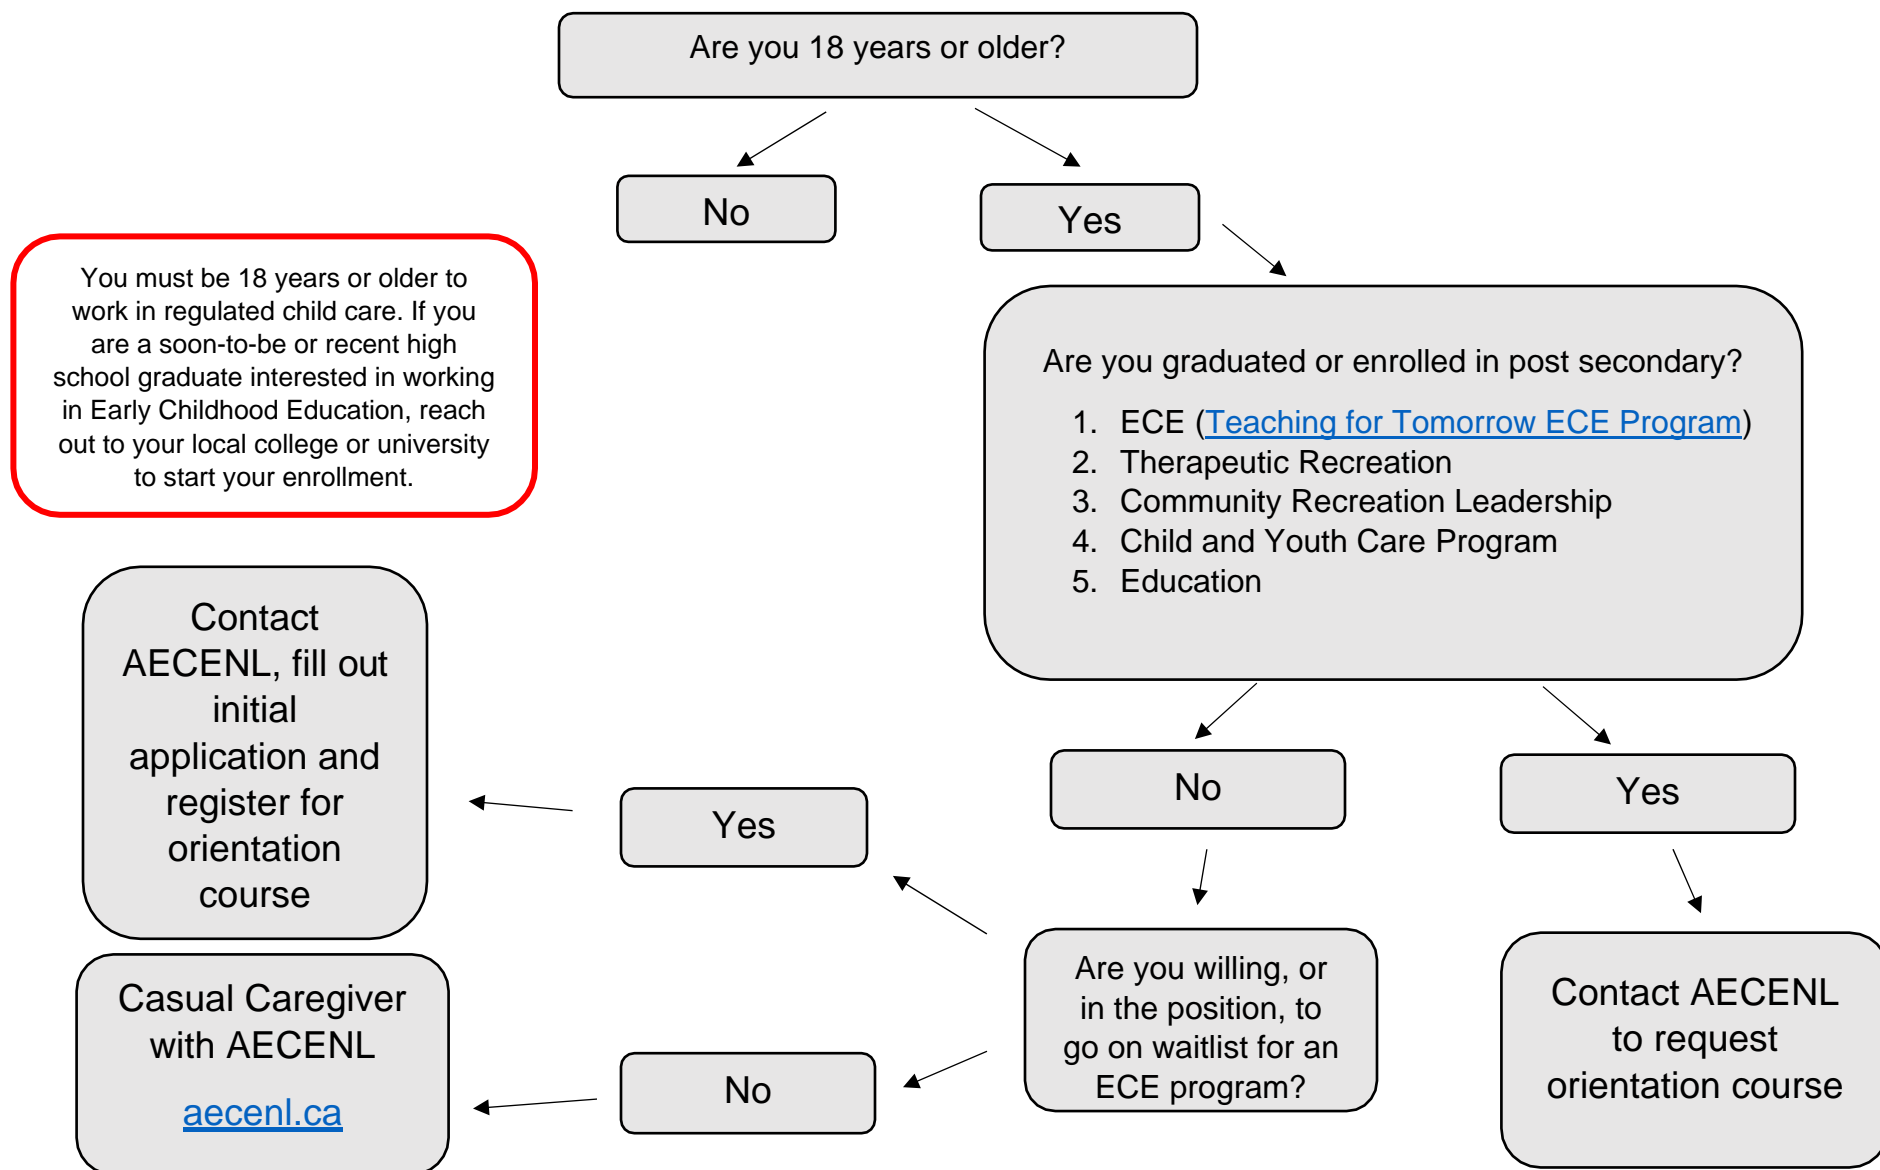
Are you 18 years or older?

No

Yes

You must be 18 years or older to work in regulated child care. If you are a soon-to-be or recent high school graduate interested in working in Early Childhood Education, reach out to your local college or university to start your enrollment.

Are you graduated or enrolled in post secondary?

1. ECE (Teaching for Tomorrow ECE Program)
2. Therapeutic Recreation
3. Community Recreation Leadership
4. Child and Youth Care Program
5. Education

No

Yes

Contact AECENL, fill out initial application and register for orientation course

Yes

Are you willing, or in the position, to go on waitlist for an ECE program?

Contact AECENL to request orientation course

Casual Caregiver with AECENL

aecenl.ca

No